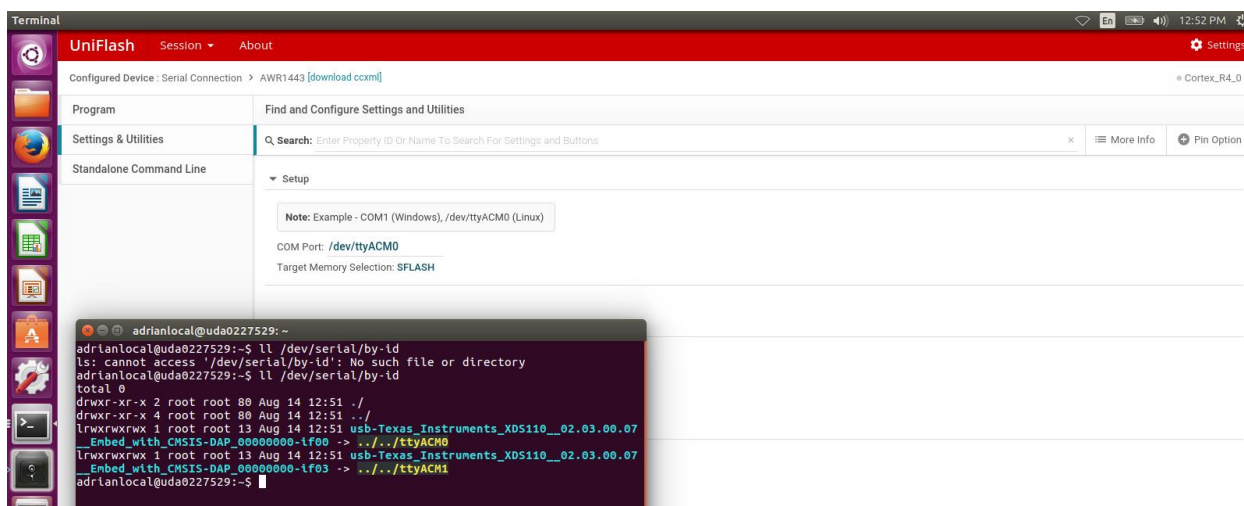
Terminal

En 12:52 PM

UniFlash Session About Settings

Configured Device : Serial Connection > AWR1443 [download ccxml] Cortex_R4_0

Program
Settings & Utilities
Standalone Command Line

Find and Configure Settings and Utilities

Search: Enter Property ID Or Name To Search For Settings and Buttons × More Info Pin Option

Setup

Note: Example - COM1 (Windows), /dev/ttyACM0 (Linux)

COM Port: /dev/ttyACM0

Target Memory Selection: SFLASH

adrianlocal@uda0227529: ~

adrianlocal@uda0227529:~$ ll /dev/serial/by-id
ls: cannot access '/dev/serial/by-id': No such file or directory
adrianlocal@uda0227529:~$ ll /dev/serial/by-id
total 0
drwxr-xr-x 2 root root 80 Aug 14 12:51 ./
drwxr-xr-x 4 root root 80 Aug 14 12:51 ../
lrwxrwxrwx 1 root root 13 Aug 14 12:51 usb-Texas_Instruments_XDS110__02.03.00.07__Embed_with_CMSIS-DAP_00000000-if00 -> ../../ttyACM0
lrwxrwxrwx 1 root root 13 Aug 14 12:51 usb-Texas_Instruments_XDS110__02.03.00.07__Embed_with_CMSIS-DAP_00000000-if03 -> ../../ttyACM1
adrianlocal@uda0227529:~$